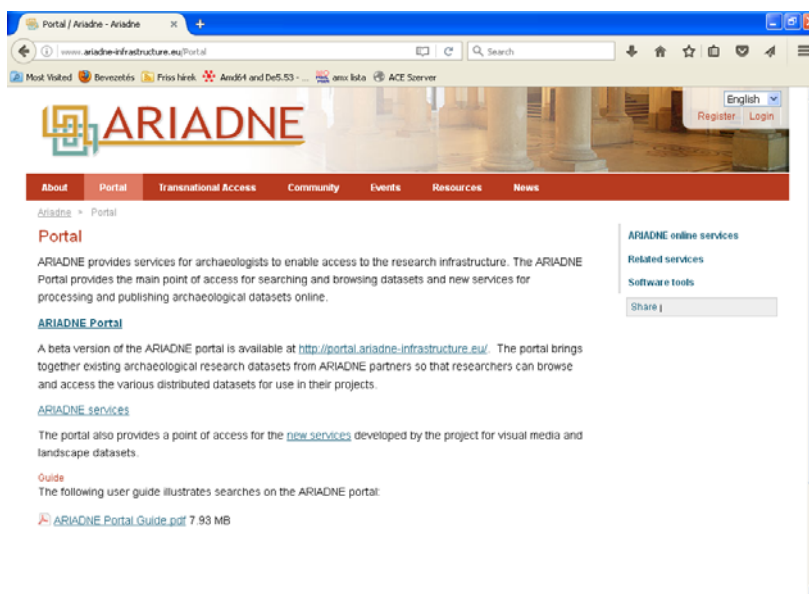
Portal / Ariadne - Ariadne ×

www.ariadne-infrastructure.eu/Portal

Search

Most Visited Bevezetés Friss hírek Amd64 and De5.53 - ... amx lista ACE Szerver

ARIADNE

English

Register Login

About Portal Transnational Access Community Events Resources News

Ariadne » Portal

Portal

ARIADNE provides services for archaeologists to enable access to the research infrastructure. The ARIADNE Portal provides the main point of access for searching and browsing datasets and new services for processing and publishing archaeological datasets online.

ARIADNE Portal

A beta version of the ARIADNE portal is available at http://portal.ariadne-infrastructure.eu/. The portal brings together existing archaeological research datasets from ARIADNE partners so that researchers can browse and access the various distributed datasets for use in their projects.

ARIADNE services

The portal also provides a point of access for the new services developed by the project for visual media and landscape datasets.

Guide
The following user guide illustrates searches on the ARIADNE portal:

ARIADNE Portal Guide.pdf 7.93 MB

ARIADNE online services

Related services

Software tools

Share |